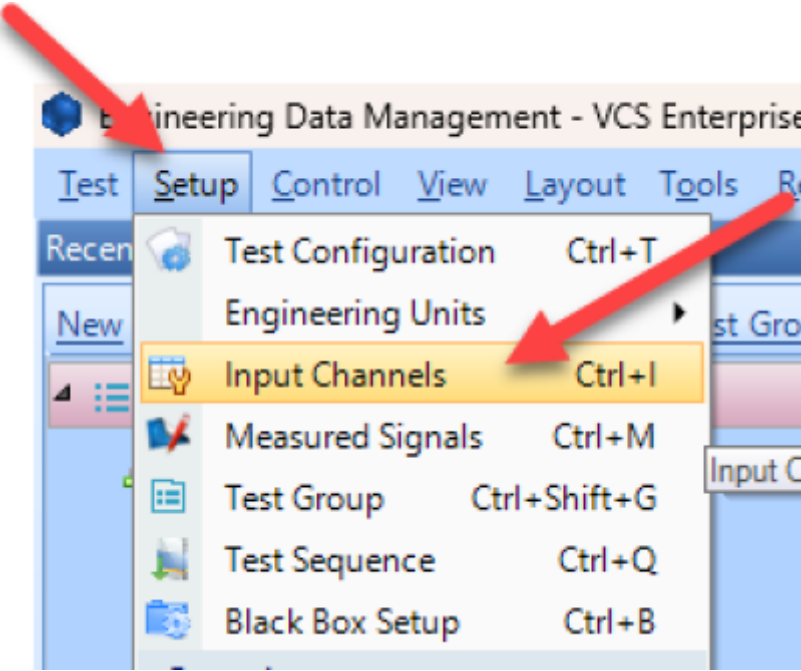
E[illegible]ineering Data Management - VCS Enterprise

Test Setup Control View Layout Tools R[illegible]

Recen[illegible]

New

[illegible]st Gro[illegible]

Test Configuration Ctrl+T
Engineering Units
Input Channels Ctrl+I
Measured Signals Ctrl+M
Test Group Ctrl+Shift+G
Test Sequence Ctrl+Q
Black Box Setup Ctrl+B

Input C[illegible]